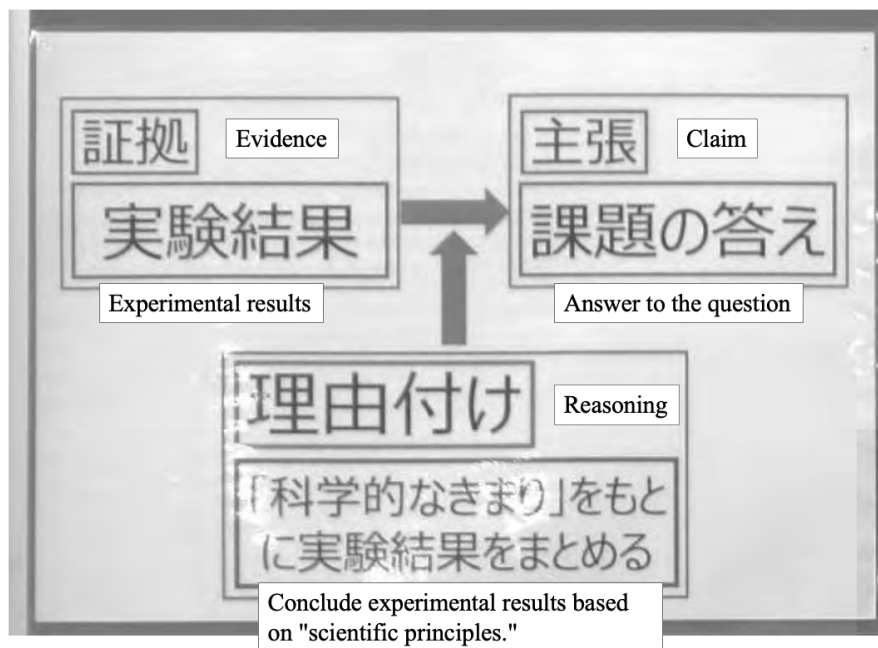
証拠 Evidence

実験結果

Experimental results

主張 Claim

課題の答え

Answer to the question

理由付け Reasoning

「科学的なきまり」をもとに実験結果をまとめる

Conclude experimental results based on "scientific principles."